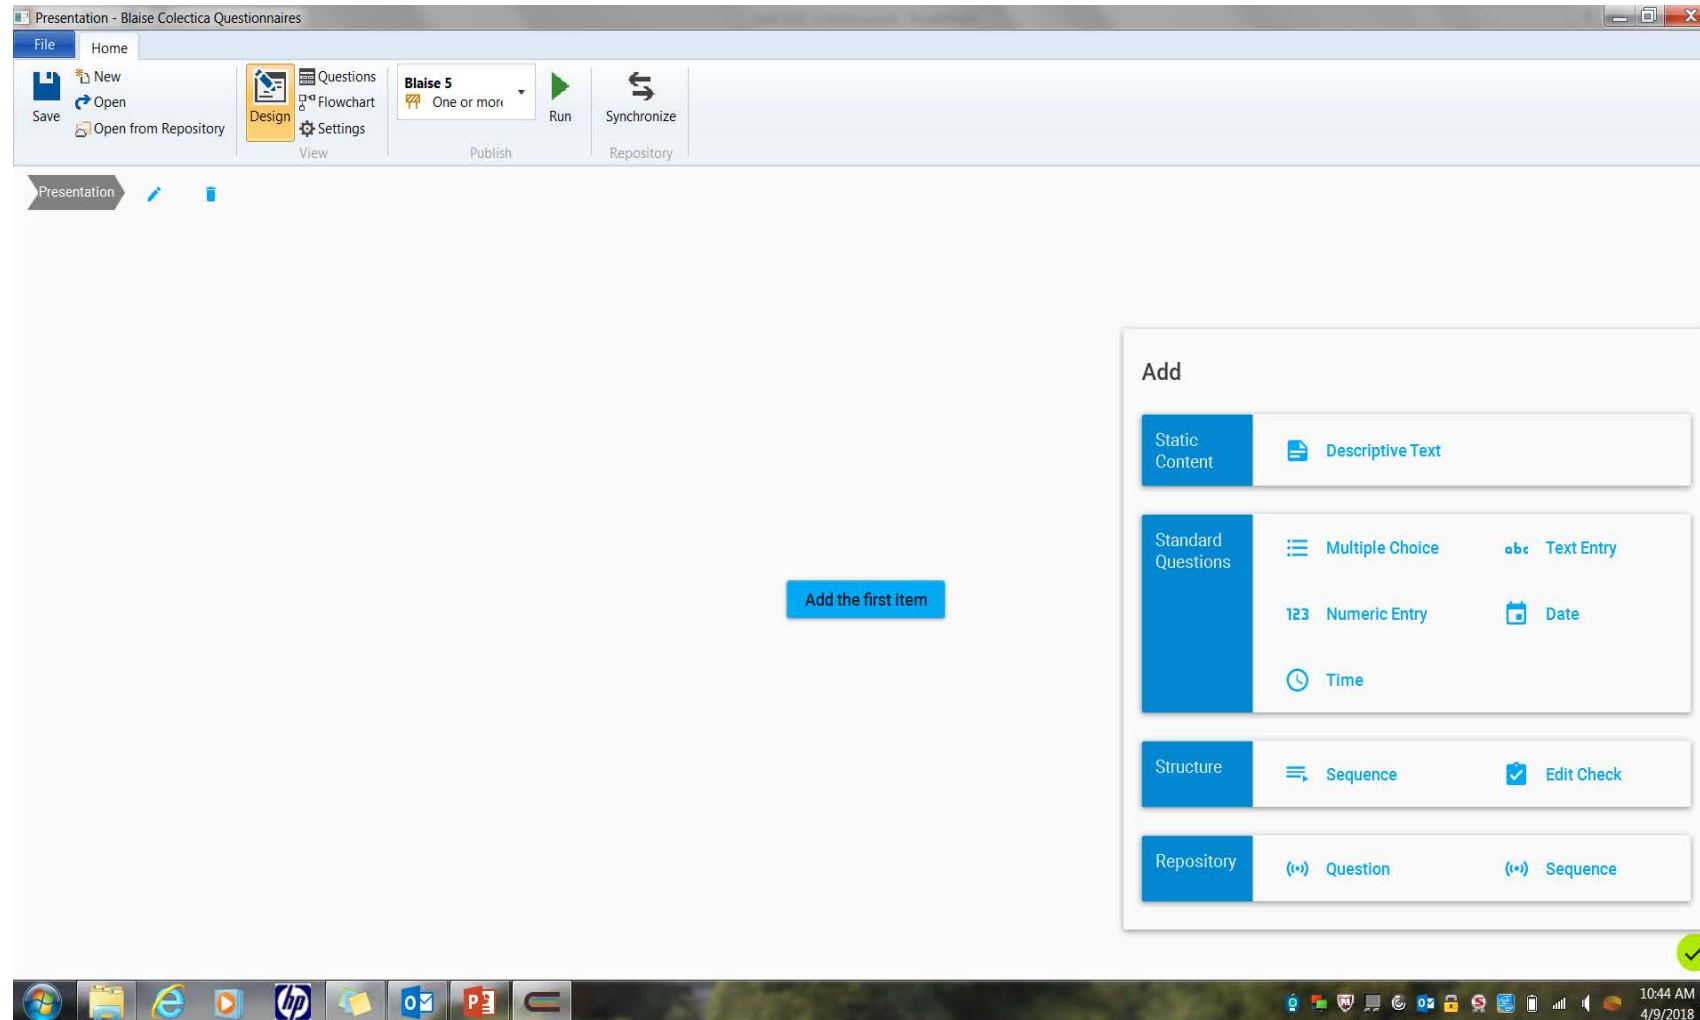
Presentation - Blaise Colectica Questionnaires

File Home

Save New Open Open from Repository

Design Questions Flowchart Settings View

Blaise 5 One or more Publish

Run

Synchronize Repository

Presentation

Add the first item

Add

Static Content | Descriptive Text

Standard Questions | Multiple Choice | Text Entry | Numeric Entry | Date | Time

Structure | Sequence | Edit Check

Repository | Question | Sequence

10:44 AM 4/9/2018